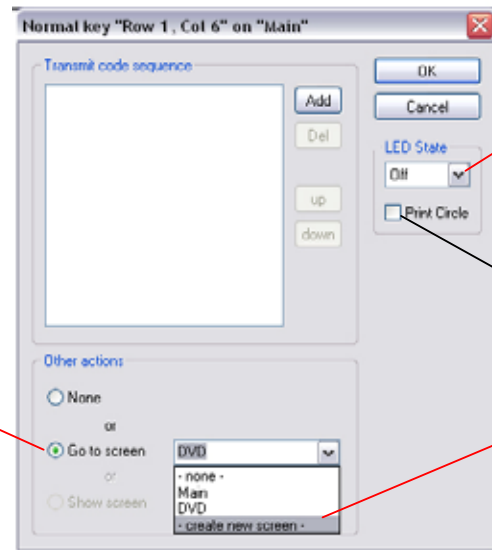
Normal key "Row 1 , Col 6" on "Main"

Transmit code sequence

Add

Del

up

down

OK

Cancel

LED State

Off

Print Circle

Other actions

None

or

Go to screen

DVD

or

Show screen

- none -
Main
DVD
- create new screen -